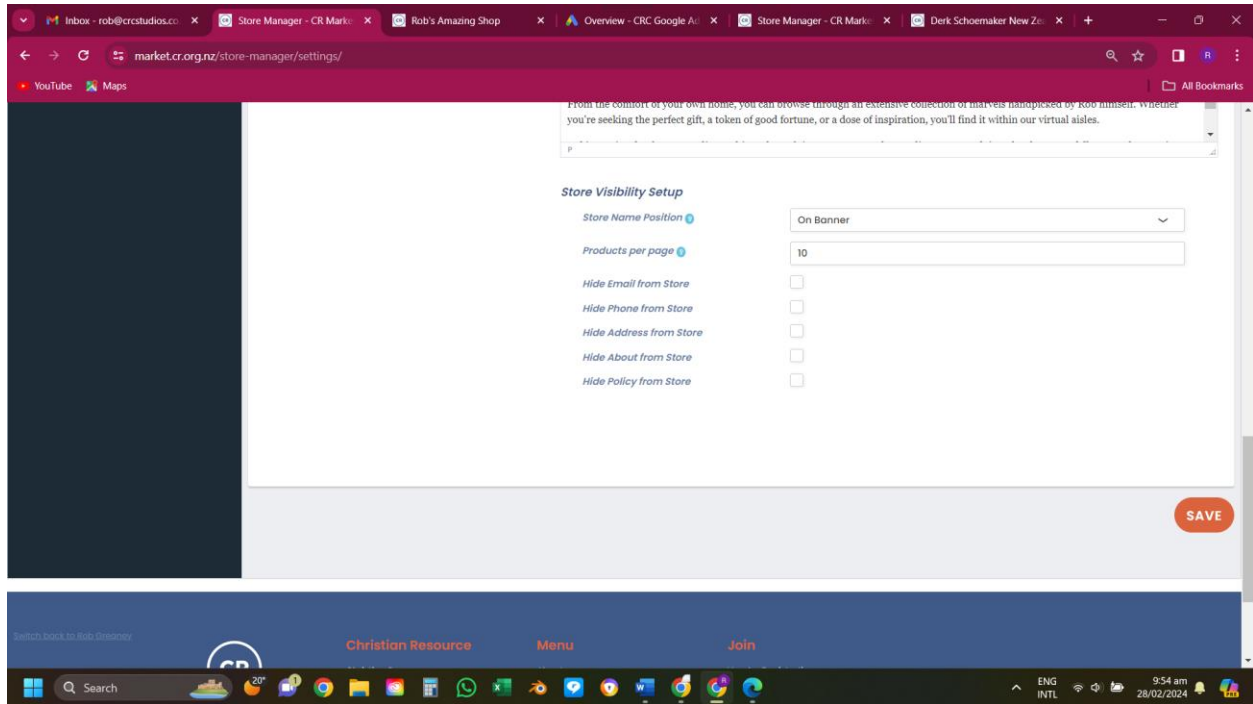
Inbox - rob@crcstudios.co ×
Store Manager - CR Marke ×
Rob's Amazing Shop ×
Overview - CRC Google Ad ×
Store Manager - CR Marke ×
Derk Schoemaker New Ze ×
+

market.cr.org.nz/store-manager/settings/

YouTube Maps
All Bookmarks

From the comfort of your own home, you can browse through an extensive collection of marvels handpicked by Rob himself. Whether you're seeking the perfect gift, a token of good fortune, or a dose of inspiration, you'll find it within our virtual aisles.

p

Store Visibility Setup
Store Name Position
On Banner
Products per page
10
Hide Email from Store
Hide Phone from Store
Hide Address from Store
Hide About from Store
Hide Policy from Store

SAVE

Switch back to Rob Greaney
Christian Resource
Menu
Join

Search
20°
ENG INTL
9:54 am 28/02/2024